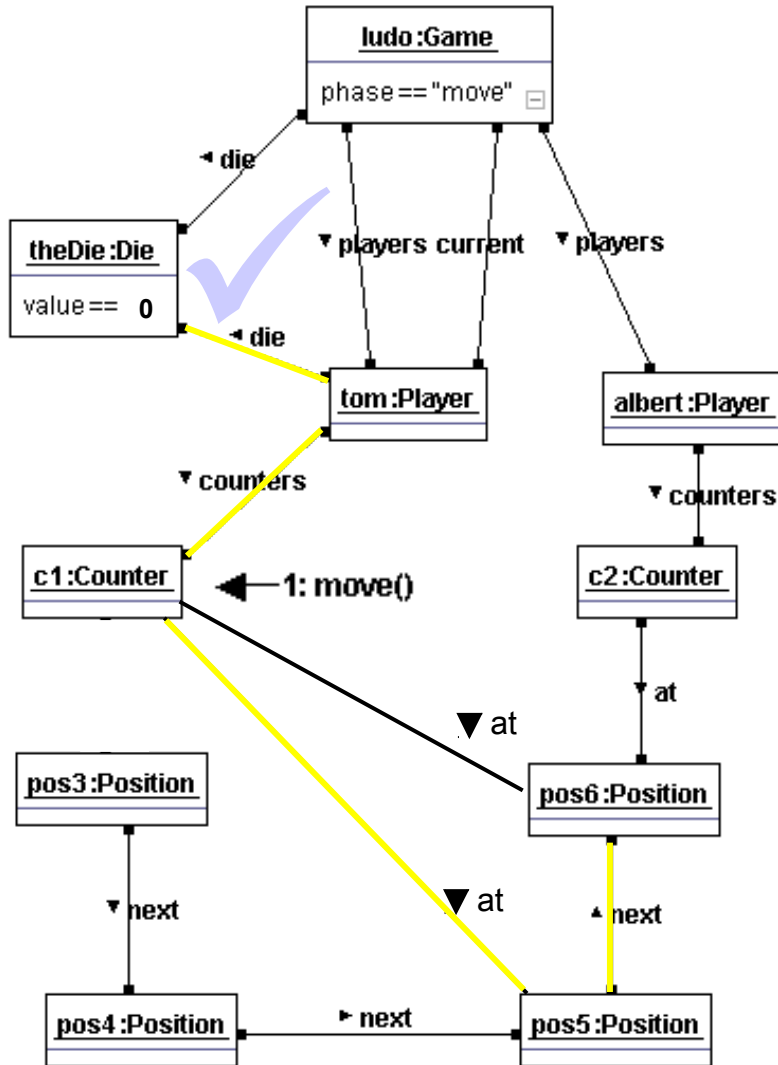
ludo:Game
phase == "move"

◂ die

▾ players current

▾ players

theDie:Die
value == 0

◂ die

tom:Player

albert:Player

▾ counters

▾ counters

c1:Counter

1: move()

c2:Counter

▾ at

▾ at

pos3:Position

pos6:Position

▾ next

▾ at

▴ next

pos4:Position

▸ next

pos5:Position